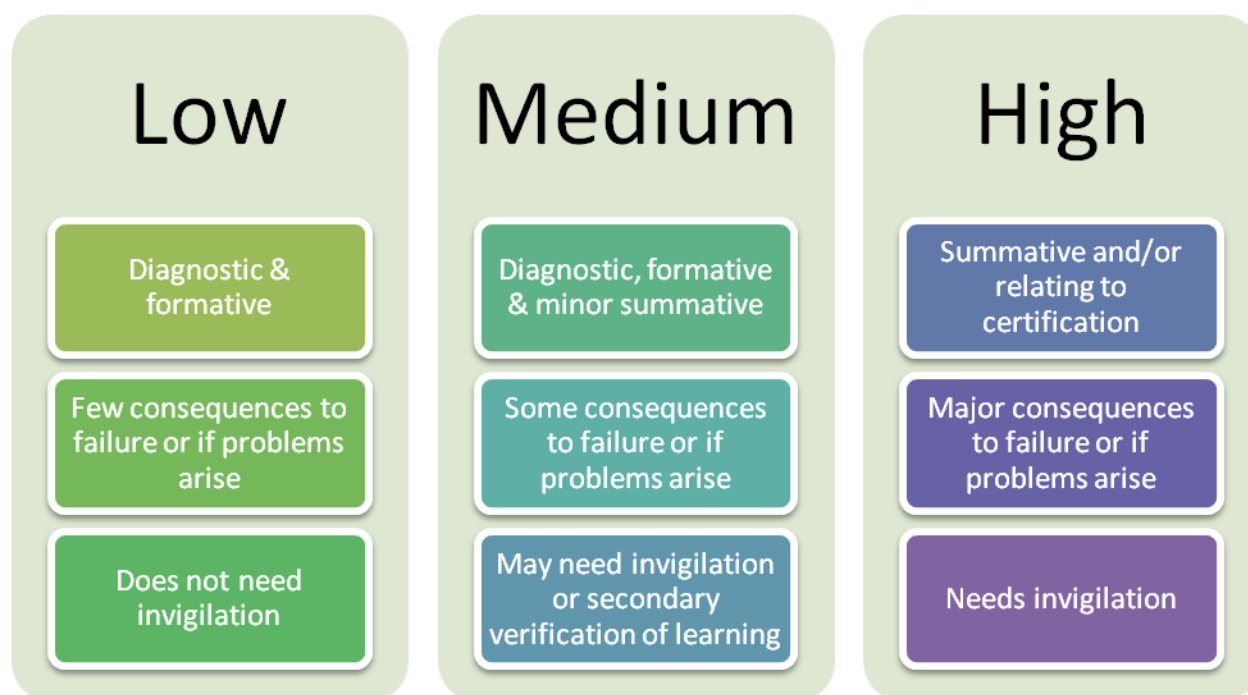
Low

Diagnostic & formative

Few consequences to failure or if problems arise

Does not need invigilation

Medium

Diagnostic, formative & minor summative

Some consequences to failure or if problems arise

May need invigilation or secondary verification of learning

High

Summative and/or relating to certification

Major consequences to failure or if problems arise

Needs invigilation